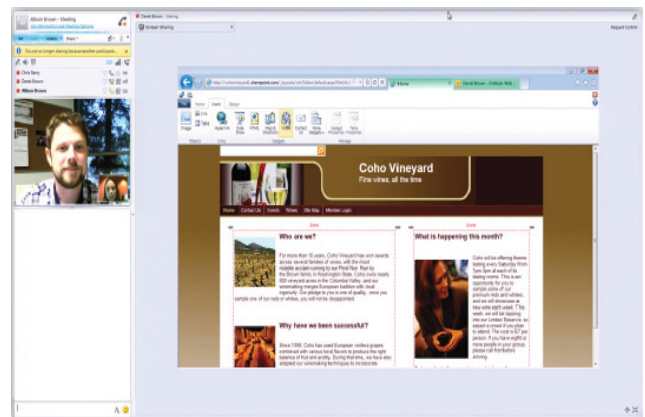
Allison Brown - Meeting

Derek Brown - Sharing

Screen Sharing

Request Control

You are no longer sharing because another participant...

Chris Barry

Derek Brown

Allison Brown

http://cohovineyard.sharepoint.com/

Home

Coho Vineyard

Fine wines, all the time

Home Contact Us Events Wines Site Map Member Login

Who are we?

For more than 18 years, Coho Vineyard has won awards across several families of wines, with the most notable acclaim coming to our Pinot Noir. Run by the Brown family in Washington State, Coho owns nearly 500 vineyard acres in the Columbia Valley, and our winemaking merges European tradition with local ingenuity. Our pledge to you is one of quality...since you sample one of our reds or whites, you will never be disappointed.

Why have we been successful?

Since 1990, Coho has used European vinifera grapes combined with various local flavors to produce the right balance of fruit and acidity. During that time, we've also adapted our winemaking techniques to incorporate

What is happening this month?

Coho will be offering theme tasting every Saturday from 7pm-9pm at each of its tasting rooms. This is an opportunity for you to sample some of our premium reds and whites, and we will showcase a few new ones each week. This week, we will be tapping into our Limited Reserve, so expect a crowd if you plan to attend. The cost is $17 per person. If you have eight or more people in your group, please call first before arriving.